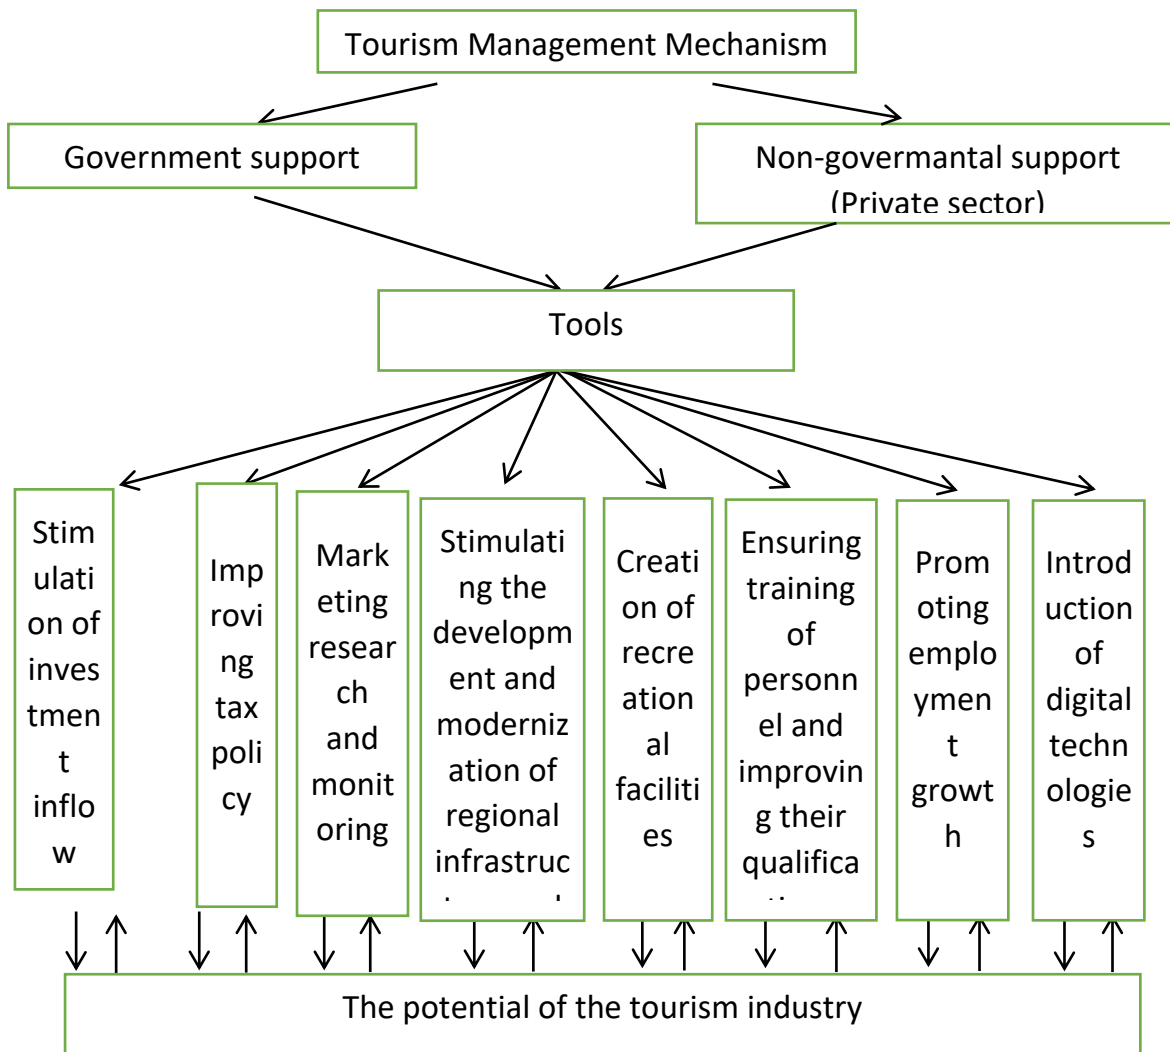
Tourism Management Mechanism

Government support

Non-govermantal support (Private sector)

Tools

Stimulation of investment inflow

Improving tax policy

Marketing research and monitoring

Stimulating the development and modernization of regional infrastruc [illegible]

Creation of recreational facilities

Ensuring training of personnel and improving their qualifica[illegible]

Promoting employment growth

Introduction of digital technologies

The potential of the tourism industry